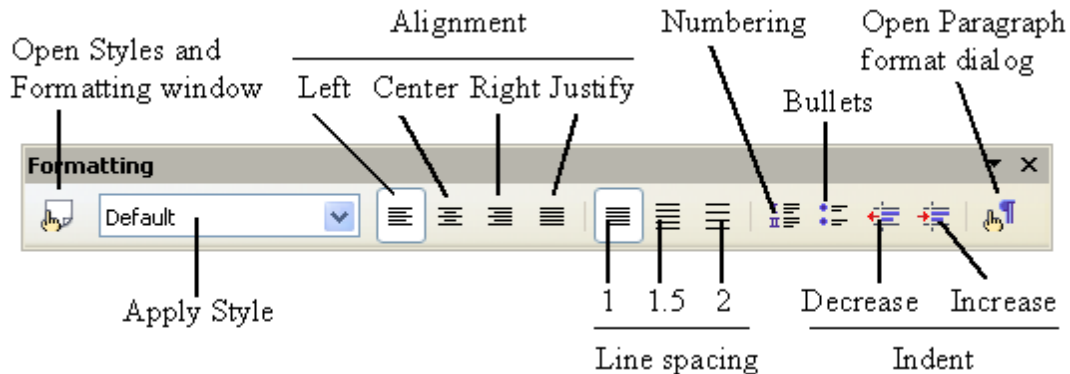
Open Styles and Formatting window

Alignment

Left Center Right Justify

Numbering

Open Paragraph format dialog

Bullets

Formatting

Default

Apply Style

1 1.5 2

Line spacing

Decrease Increase

Indent